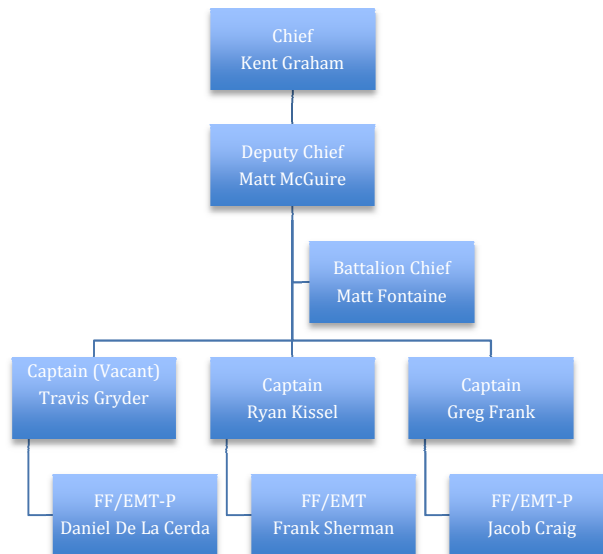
Chief
Kent Graham

Deputy Chief
Matt McGuire

Battalion Chief
Matt Fontaine

Captain (Vacant)
Travis Gryder

Captain
Ryan Kissel

Captain
Greg Frank

FF/EMT-P
Daniel De La Cerda

FF/EMT
Frank Sherman

FF/EMT-P
Jacob Craig